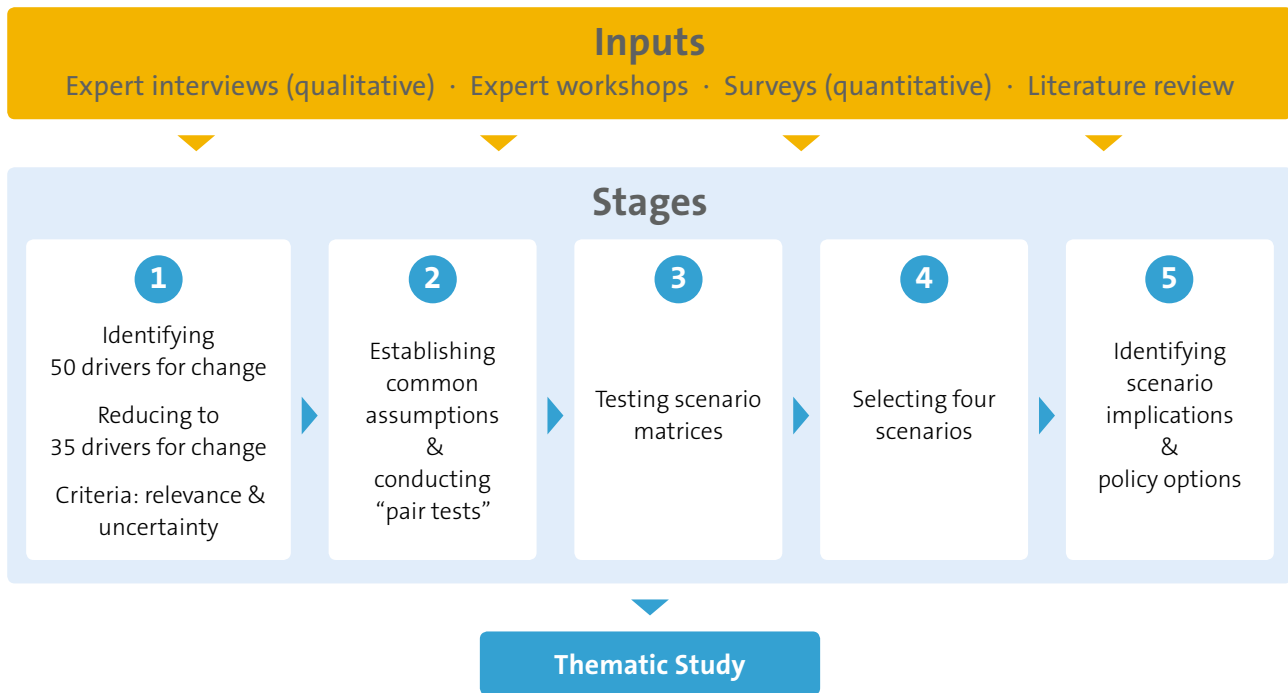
Inputs
Expert interviews (qualitative) · Expert workshops · Surveys (quantitative) · Literature review

Stages

1
Identifying 50 drivers for change
Reducing to 35 drivers for change
Criteria: relevance & uncertainty

2
Establishing common assumptions & conducting “pair tests”

3
Testing scenario matrices

4
Selecting four scenarios

5
Identifying scenario implications & policy options

Thematic Study